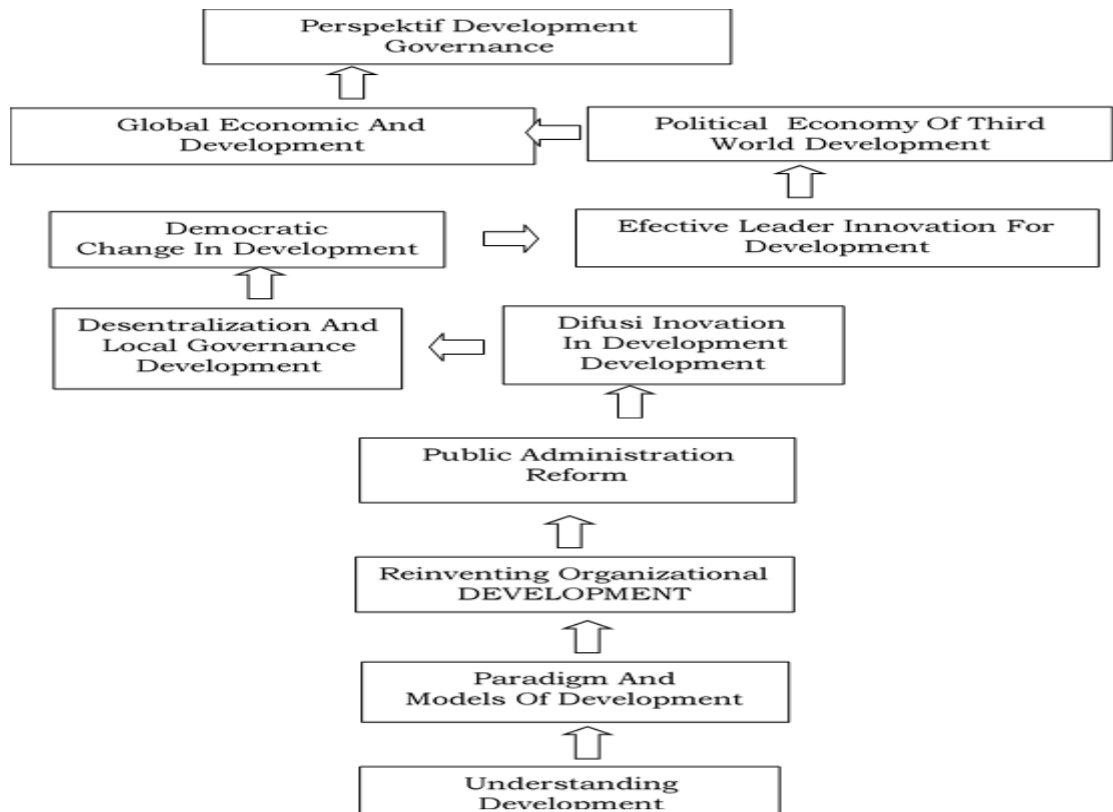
Perspektif Development Governance

Global Economic And Development

Political Economy Of Third World Development

Democratic Change In Development

Efective Leader Innovation For Development

Desentralization And Local Governance Development

Difusi Inovation In Development Development

Public Administration Reform

Reinventing Organizational DEVELOPMENT

Paradigm And Models Of Development

Understanding Development